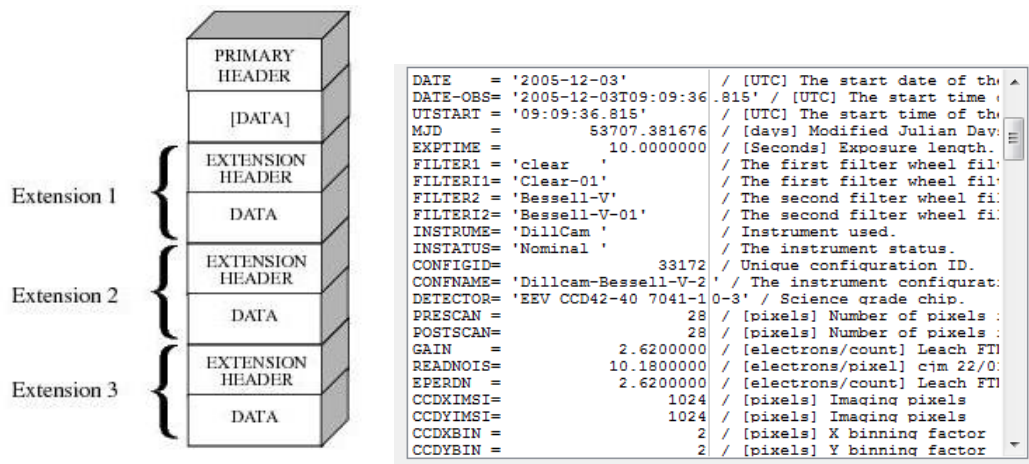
PRIMARY HEADER

[DATA]

Extension 1

EXTENSION HEADER

DATA

Extension 2

EXTENSION HEADER

DATA

Extension 3

EXTENSION HEADER

DATA

DATE    = '2005-12-03'          / [UTC] The start date of th
DATE-OBS= '2005-12-03T09:09:36.815' / [UTC] The start time
UTSTART = '09:09:36.815'        / [UTC] The start time of th
MJD     =        53707.381676   / [days] Modified Julian Day
EXPTIME =          10.0000000   / [Seconds] Exposure length.
FILTER1 = 'clear   '            / The first filter wheel fil
FILTERI1= 'Clear-01'            / The first filter wheel fil
FILTER2 = 'Bessell-V'           / The second filter wheel fi
FILTERI2= 'Bessell-V-01'        / The second filter wheel fi
INSTRUME= 'DillCam '            / Instrument used.
INSTATUS= 'Nominal '            / The instrument status.
CONFIGID=               33172   / Unique configuration ID.
CONFNAME= 'Dillcam-Bessell-V-2' / The instrument configurat
DETECTOR= 'EEV CCD42-40 7041-10-3' / Science grade chip.
PRESCAN =                  28   / [pixels] Number of pixels
POSTSCAN=                  28   / [pixels] Number of pixels
GAIN    =           2.6200000   / [electrons/count] Leach FT
READNOIS=          10.1800000   / [electrons/pixel] cjm 22/0
EPERDN  =           2.6200000   / [electrons/count] Leach FT
CCDXIMSI=                1024   / [pixels] Imaging pixels
CCDYIMSI=                1024   / [pixels] Imaging pixels
CCDXBIN =                   2   / [pixels] X binning factor
CCDYBIN =                   2   / [pixels] Y binning factor